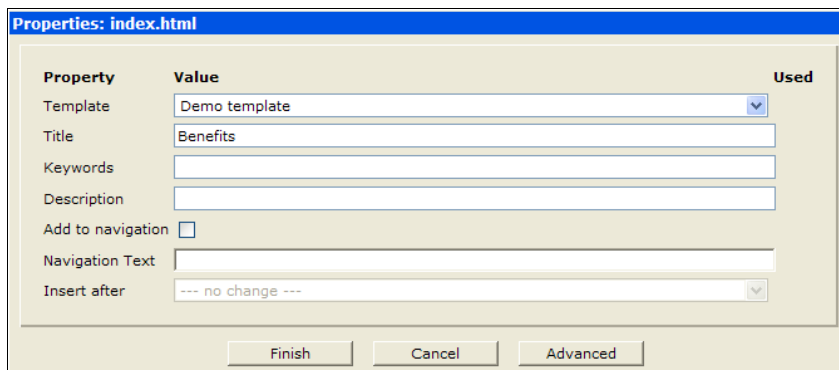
Properties: index.html

| Property | Value | Used |
|---|---|---|
| Template | Demo template | |
| Title | Benefits | |
| Keywords | | |
| Description | | |
| Add to navigation | | |
| Navigation Text | | |
| Insert after | --- no change --- | |

Finish Cancel Advanced